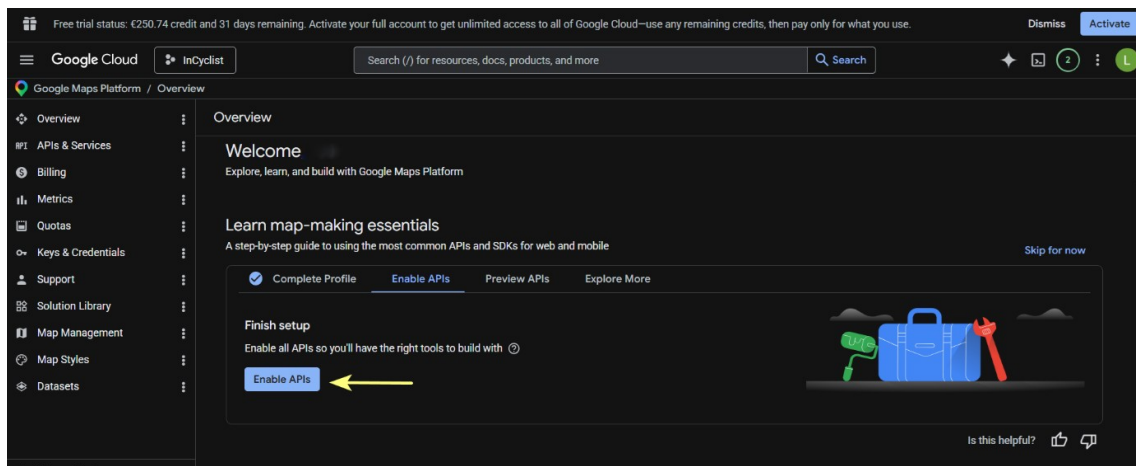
Free trial status: €250.74 credit and 31 days remaining. Activate your full account to get unlimited access to all of Google Cloud—use any remaining credits, then pay only for what you use.

Dismiss

Activate

Google Cloud

InCyclist

Search (/) for resources, docs, products, and more

Search

2

L

Google Maps Platform / Overview

Overview

APIs & Services

Billing

Metrics

Quotas

Keys & Credentials

Support

Solution Library

Map Management

Map Styles

Datasets

Overview

Welcome

Explore, learn, and build with Google Maps Platform

Learn map-making essentials

A step-by-step guide to using the most common APIs and SDKs for web and mobile

Skip for now

Complete Profile

Enable APIs

Preview APIs

Explore More

Finish setup

Enable all APIs so you'll have the right tools to build with

Enable APIs

Is this helpful?